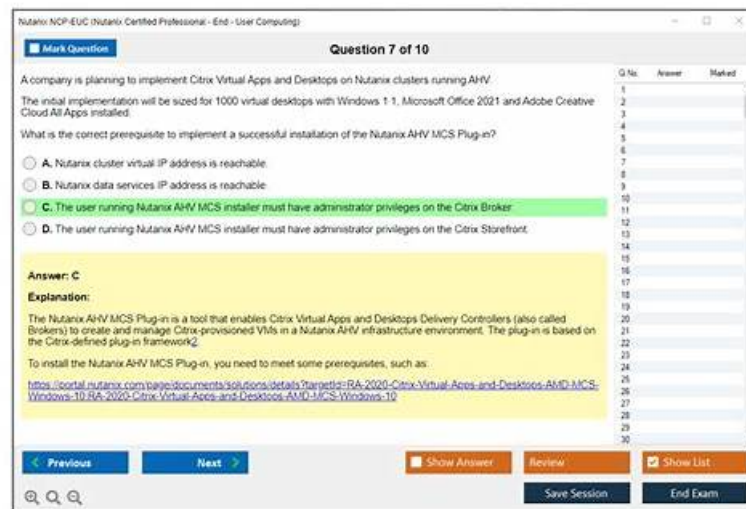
Nutanix NCP-EUC (Nutanix Certified Professional - End - User Computing)

Mark Question

Question 7 of 10

A company is planning to implement Citrix Virtual Apps and Desktops on Nutanix clusters running AHV.

The initial implementation will be sized for 1000 virtual desktops with Windows 1 1, Microsoft Office 2021 and Adobe Creative Cloud All Apps installed.

What is the correct prerequisite to implement a successful installation of the Nutanix AHV MCS Plug-in?

A. Nutanix cluster virtual IP address is reachable.

B. Nutanix data services IP address is reachable.

C. The user running Nutanix AHV MCS installer must have administrator privileges on the Citrix Broker.

D. The user running Nutanix AHV MCS installer must have administrator privileges on the Citrix Storefront.

Answer: C

Explanation:

The Nutanix AHV MCS Plug-in is a tool that enables Citrix Virtual Apps and Desktops Delivery Controllers (also called Brokers) to create and manage Citrix-provisioned VMs in a Nutanix AHV infrastructure environment. The plug-in is based on the Citrix-defined plug-in framework2.

To install the Nutanix AHV MCS Plug-in, you need to meet some prerequisites, such as:

https://portal.nutanix.com/page/documents/solutions/details?targetId=RA-2020-Citrix-Virtual-Apps-and-Desktops-AMD-MCS-Windows-10:RA-2020-Citrix-Virtual-Apps-and-Desktops-AMD-MCS-Windows-10

| Q.No. | Answer | Marked |
|---|---|---|
| 1 | | |
| 2 | | |
| 3 | | |
| 4 | | |
| 5 | | |
| 6 | | |
| 7 | | |
| 8 | | |
| 9 | | |
| 10 | | |
| 11 | | |
| 12 | | |
| 13 | | |
| 14 | | |
| 15 | | |
| 16 | | |
| 17 | | |
| 18 | | |
| 19 | | |
| 20 | | |
| 21 | | |
| 22 | | |
| 23 | | |
| 24 | | |
| 25 | | |
| 26 | | |
| 27 | | |
| 28 | | |
| 29 | | |
| 30 | | |

Previous Next Show Answer Review Show List

Save Session End Exam